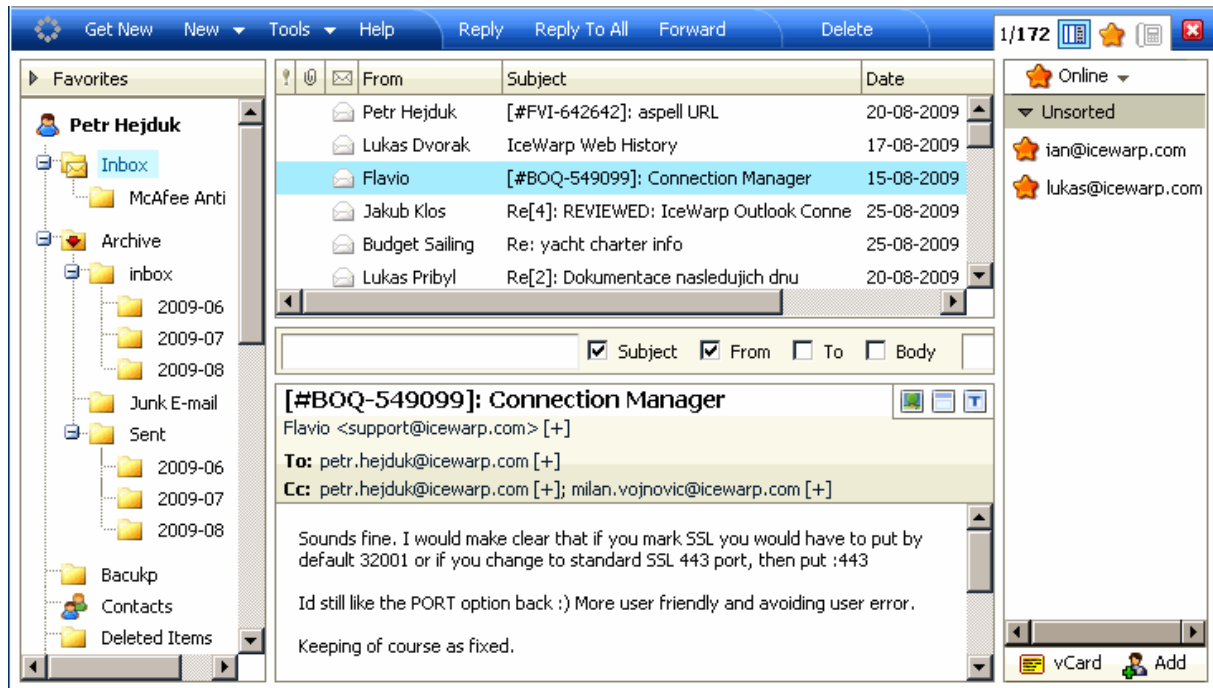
Get New New Tools Help Reply Reply To All Forward Delete 1/172

Favorites

Petr Hejduk
Inbox
McAfee Anti
Archive
inbox
2009-06
2009-07
2009-08
Junk E-mail
Sent
2009-06
2009-07
2009-08
Bacukp
Contacts
Deleted Items

| From | Subject | Date |
|---|---|---|
| Petr Hejduk | [#FVI-642642]: aspell URL | 20-08-2009 |
| Lukas Dvorak | IceWarp Web History | 17-08-2009 |
| Flavio | [#BOQ-549099]: Connection Manager | 15-08-2009 |
| Jakub Klos | Re[4]: REVIEWED: IceWarp Outlook Conne | 25-08-2009 |
| Budget Sailing | Re: yacht charter info | 25-08-2009 |
| Lukas Pribyl | Re[2]: Dokumentace nasledujich dnu | 20-08-2009 |

Subject From To Body

[#BOQ-549099]: Connection Manager
Flavio <support@icewarp.com> [+]
To: petr.hejduk@icewarp.com [+]
Cc: petr.hejduk@icewarp.com [+]; milan.vojnovic@icewarp.com [+]

Sounds fine. I would make clear that if you mark SSL you would have to put by default 32001 or if you change to standard SSL 443 port, then put :443

Id still like the PORT option back :) More user friendly and avoiding user error.

Keeping of course as fixed.

Online
Unsorted
ian@icewarp.com
lukas@icewarp.com
vCard Add